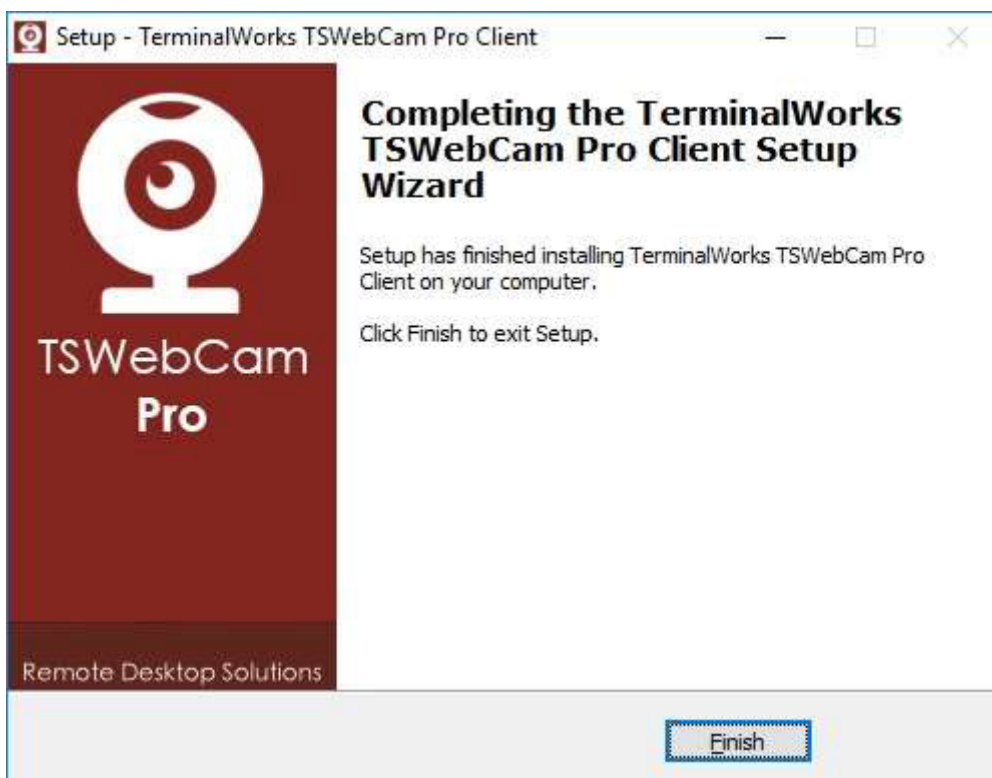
Setup - TerminalWorks TSWebCam Pro Client

TSWebCam
Pro

Remote Desktop Solutions

Completing the TerminalWorks TSWebCam Pro Client Setup Wizard

Setup has finished installing TerminalWorks TSWebCam Pro Client on your computer.

Click Finish to exit Setup.

Finish